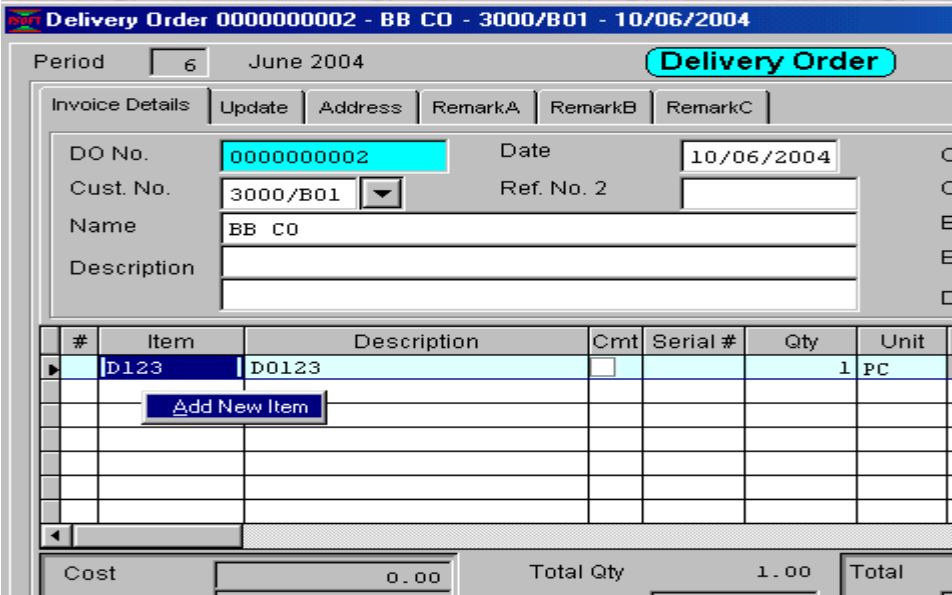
PSOFT Delivery Order 0000000002 - BB CO - 3000/B01 - 10/06/2004

Period 6 June 2004

Delivery Order

Invoice Details | Update | Address | RemarkA | RemarkB | RemarkC

DO No. 0000000002
Date 10/06/2004
Cust. No. 3000/B01
Ref. No. 2
Name BB CO
Description

C
C
E
E
D

| # | Item | Description | Cmt | Serial # | Qty | Unit |
|---|---|---|---|---|---|---|
| | D123 | D0123 | | | 1 | PC |

Add New Item

Cost 0.00
Total Qty 1.00
Total